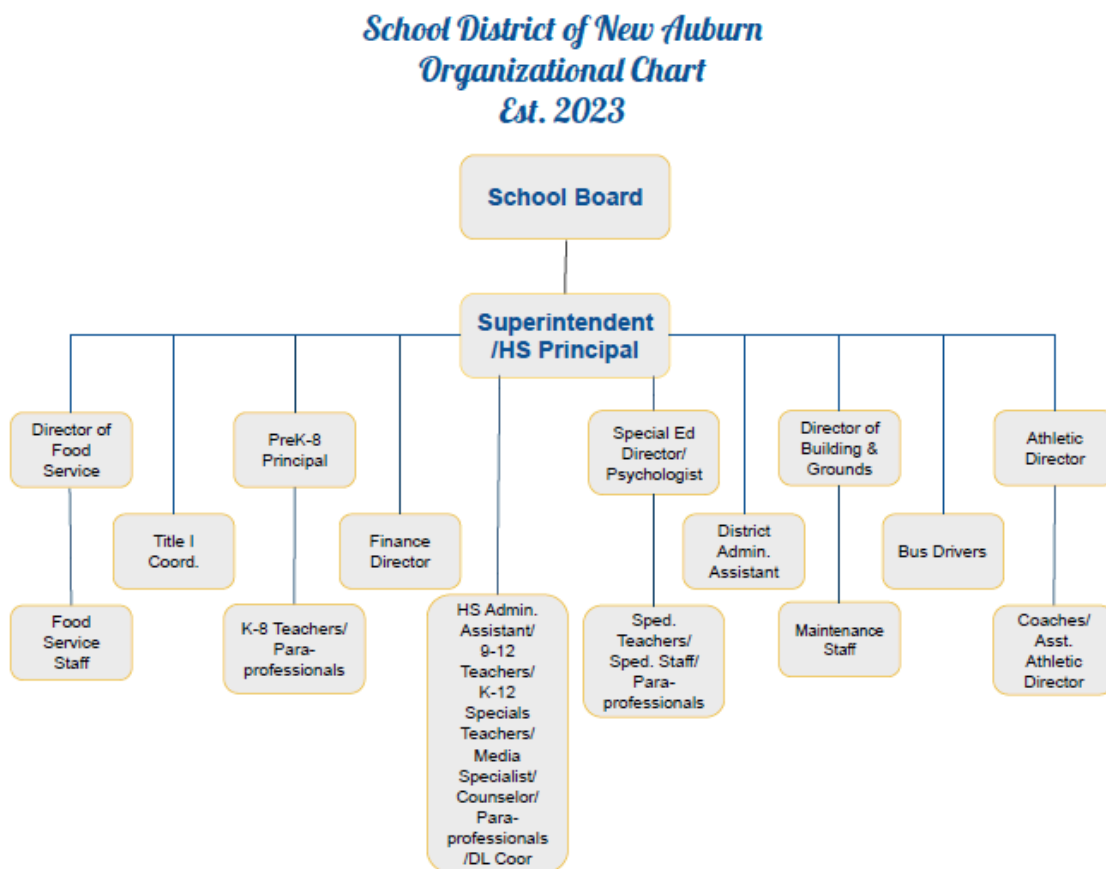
School District of New Auburn
Organizational Chart
Est. 2023

School Board

Superintendent /HS Principal

Director of Food Service

Food Service Staff

Title I Coord.

PreK-8 Principal

K-8 Teachers/ Para-professionals

Finance Director

HS Admin. Assistant/ 9-12 Teachers/ K-12 Specials Teachers/ Media Specialist/ Counselor/ Para-professionals /DL Coor

Special Ed Director/ Psychologist

Sped. Teachers/ Sped. Staff/ Para-professionals

District Admin. Assistant

Director of Building & Grounds

Maintenance Staff

Bus Drivers

Athletic Director

Coaches/ Asst. Athletic Director